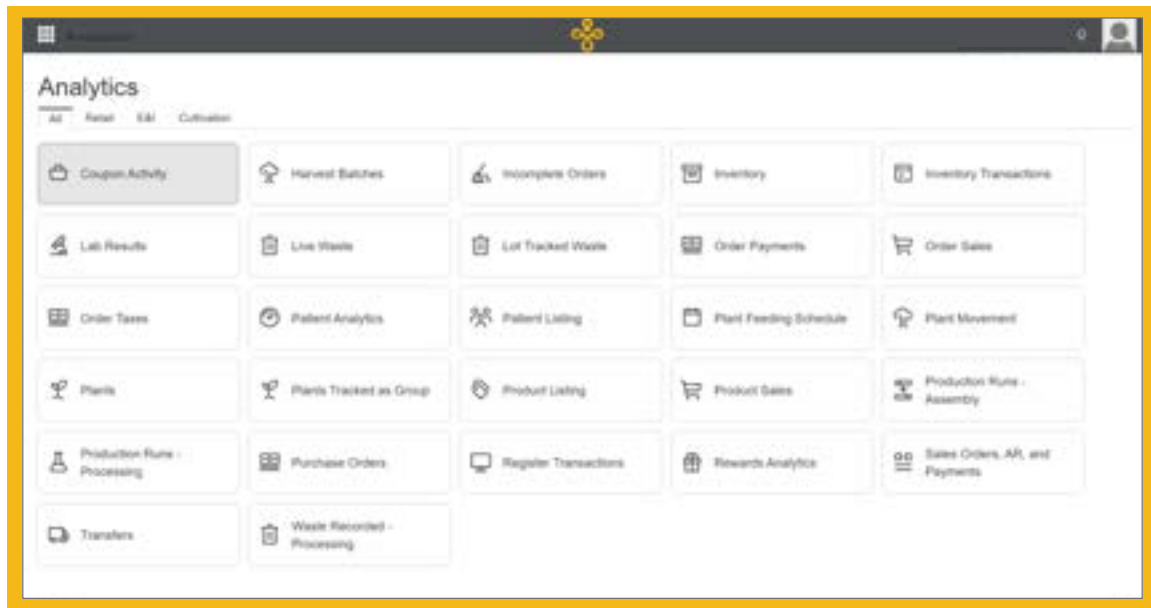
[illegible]

0

Analytics

All Retail Edit Cultivation

Coupon Activity

Harvest Batches

Incomplete Orders

Inventory

Inventory Transactions

Lab Results

Live Waste

Lot Tracked Waste

Order Payments

Order Sales

Order Taxes

Patient Analytics

Patient Listing

Plant Feeding Schedule

Plant Movement

Plants

Plants Tracked as Group

Product Listing

Product Sales

Production Runs - Assembly

Production Runs - Processing

Purchase Orders

Register Transactions

Rewards Analytics

Sales Orders, AR, and Payments

Transfers

Waste Recorded - Processing